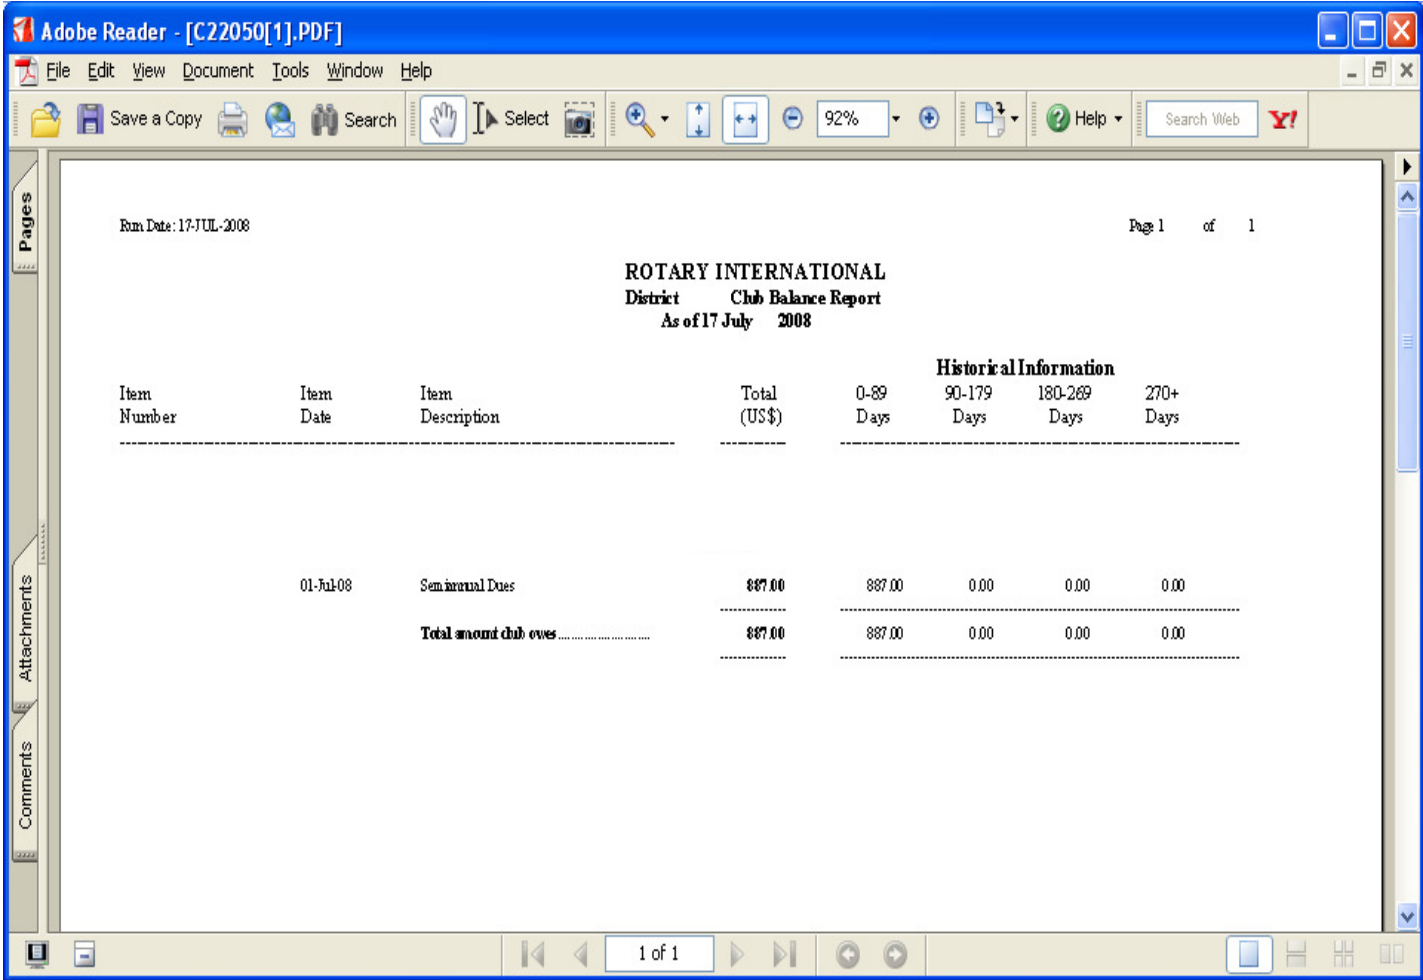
Adobe Reader - [C22050[1].PDF]

File Edit View Document Tools Window Help

Save a Copy Search Select 92% Help Search Web Y!

Pages Attachments Comments

Run Date: 17-JUL-2008

Page 1 of 1

ROTARY INTERNATIONAL
District Club Balance Report
As of 17 July 2008

Historical Information

| Item Number | Item Date | Item Description | Total (US$) | 0-89 Days | 90-179 Days | 180-269 Days | 270+ Days |
|---|---|---|---|---|---|---|---|
| | 01-Jul-08 | Semiannual Dues | 887.00 | 887.00 | 0.00 | 0.00 | 0.00 |
| | | Total amount club owes | 887.00 | 887.00 | 0.00 | 0.00 | 0.00 |

1 of 1